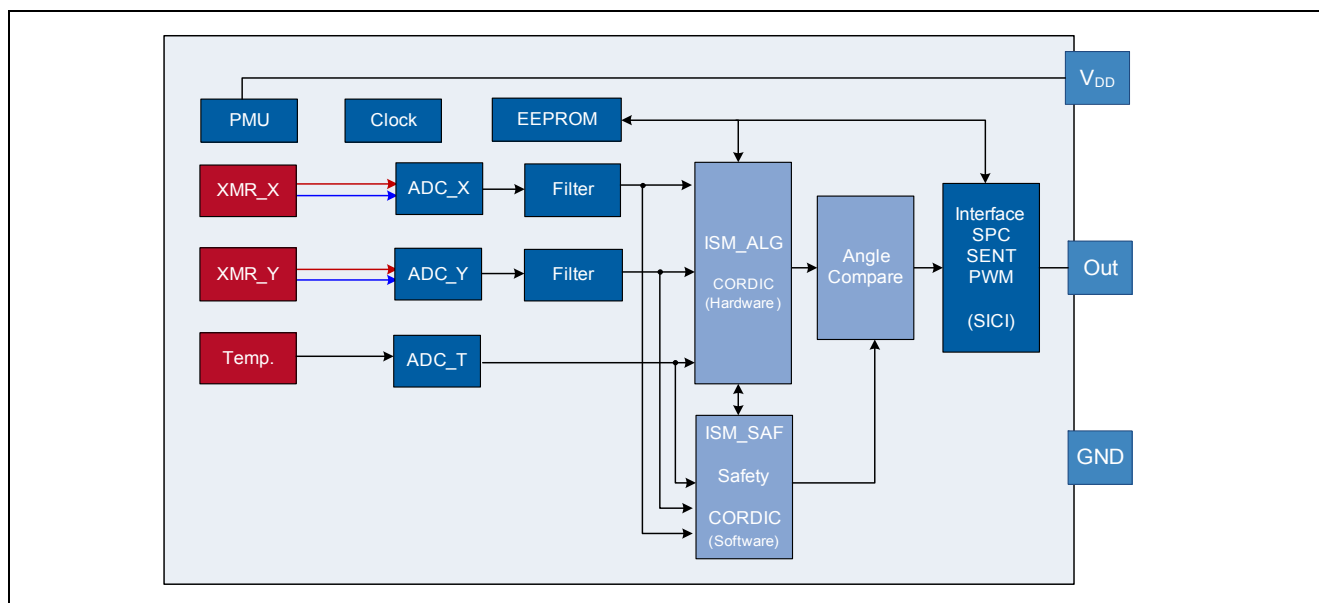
$V_{DD}$

PMU

Clock

EEPROM

XMR_X

ADC_X

Filter

XMR_Y

ADC_Y

Filter

Temp.

ADC_T

ISM_ALG

CORDIC
(Hardware)

Angle Compare

Interface
SPC
SENT
PWM

(SICI)

Out

ISM_SAF

Safety

CORDIC
(Software)

GND